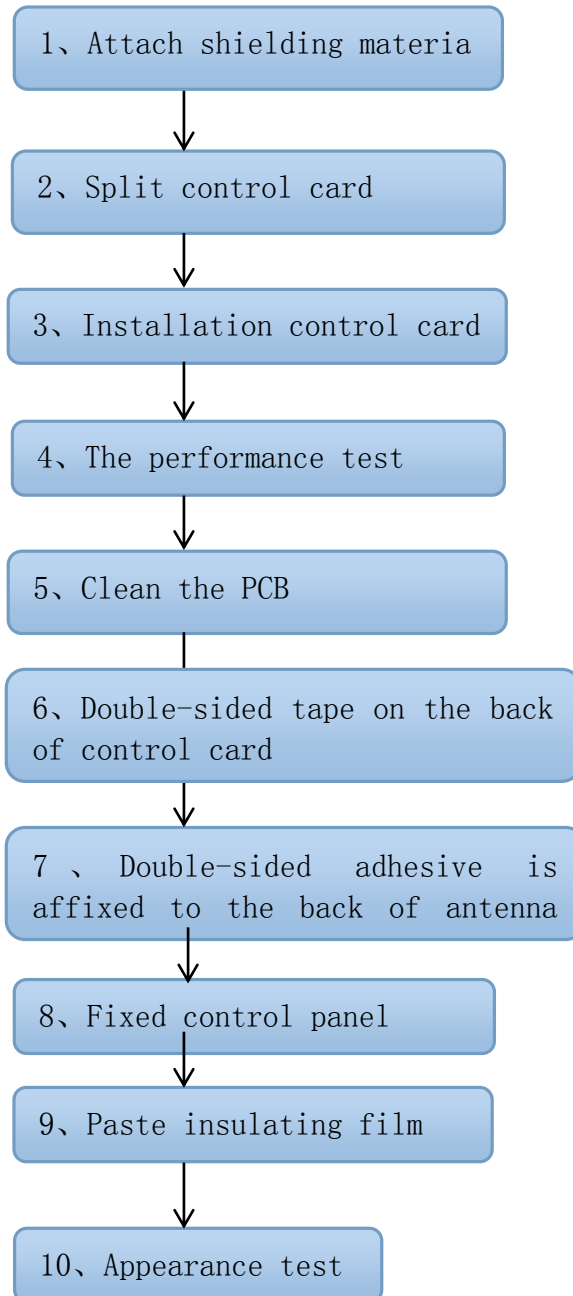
1、Attach shielding materia

2、Split control card

3、Installation control card

4、The performance test

5、Clean the PCB

6、Double-sided tape on the back of control card

7 、 Double-sided adhesive is affixed to the back of antenna

8、Fixed control panel

9、Paste insulating film

10、Appearance test